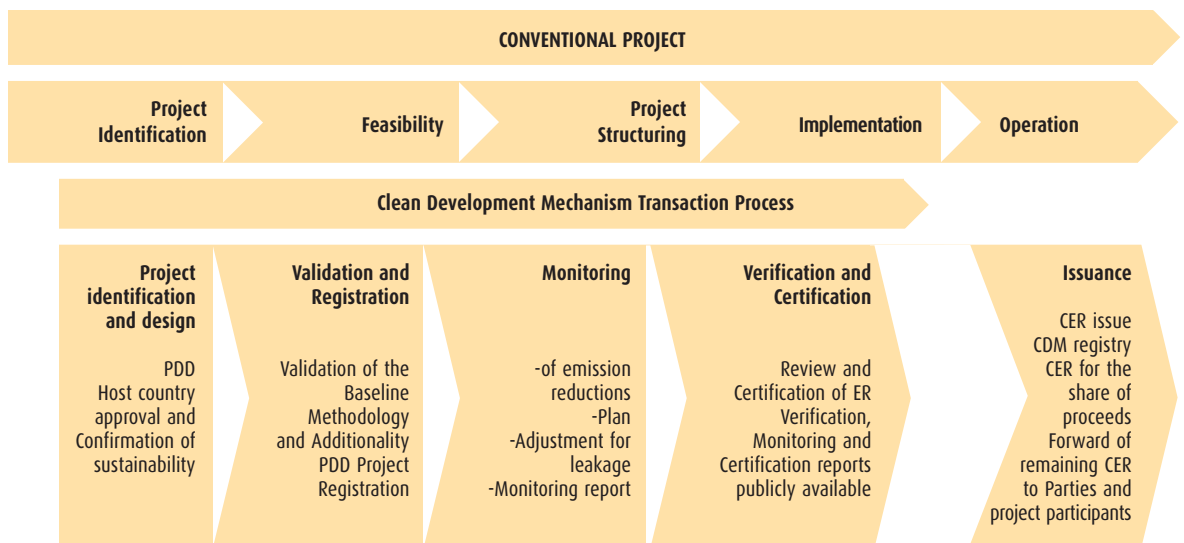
CONVENTIONAL PROJECT

Project Identification

Feasibility

Project Structuring

Implementation

Operation

Clean Development Mechanism Transaction Process

Project identification and design

PDD
Host country approval and Confirmation of sustainability

Validation and Registration

Validation of the Baseline Methodology and Additionality PDD Project Registration

Monitoring

-of emission reductions
-Plan
-Adjustment for leakage
-Monitoring report

Verification and Certification

Review and Certification of ER Verification, Monitoring and Certification reports publicly available

Issuance

CER issue
CDM registry
CER for the share of proceeds
Forward of remaining CER to Parties and project participants